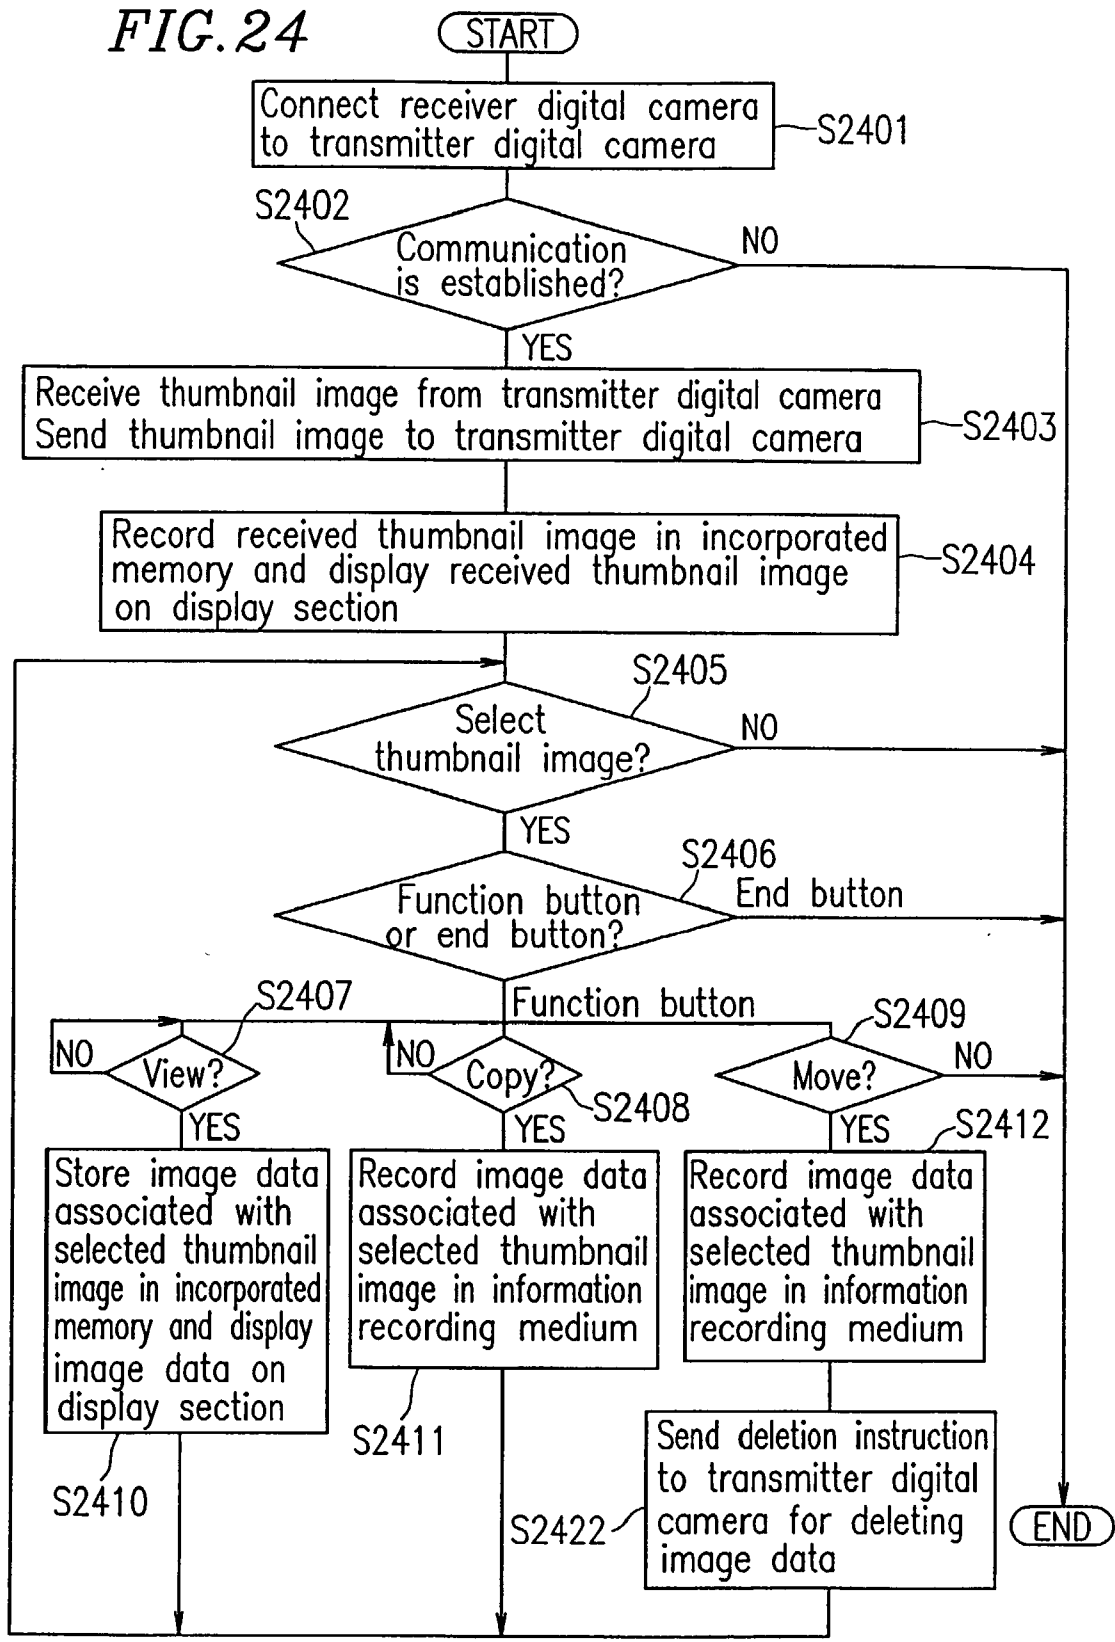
FIG. 24

START

Connect receiver digital camera to transmitter digital camera

S2401

S2402

Communication is established?

NO

YES

Receive thumbnail image from transmitter digital camera
Send thumbnail image to transmitter digital camera

S2403

Record received thumbnail image in incorporated memory and display received thumbnail image on display section

S2404

S2405

Select thumbnail image?

NO

YES

S2406

Function button or end button?

End button

Function button

S2407

NO

View?

YES

NO

Copy?

S2408

YES

S2409

Move?

NO

YES

S2412

Store image data associated with selected thumbnail image in incorporated memory and display image data on display section

S2410

Record image data associated with selected thumbnail image in information recording medium

S2411

Record image data associated with selected thumbnail image in information recording medium

Send deletion instruction to transmitter digital camera for deleting image data

S2422

END